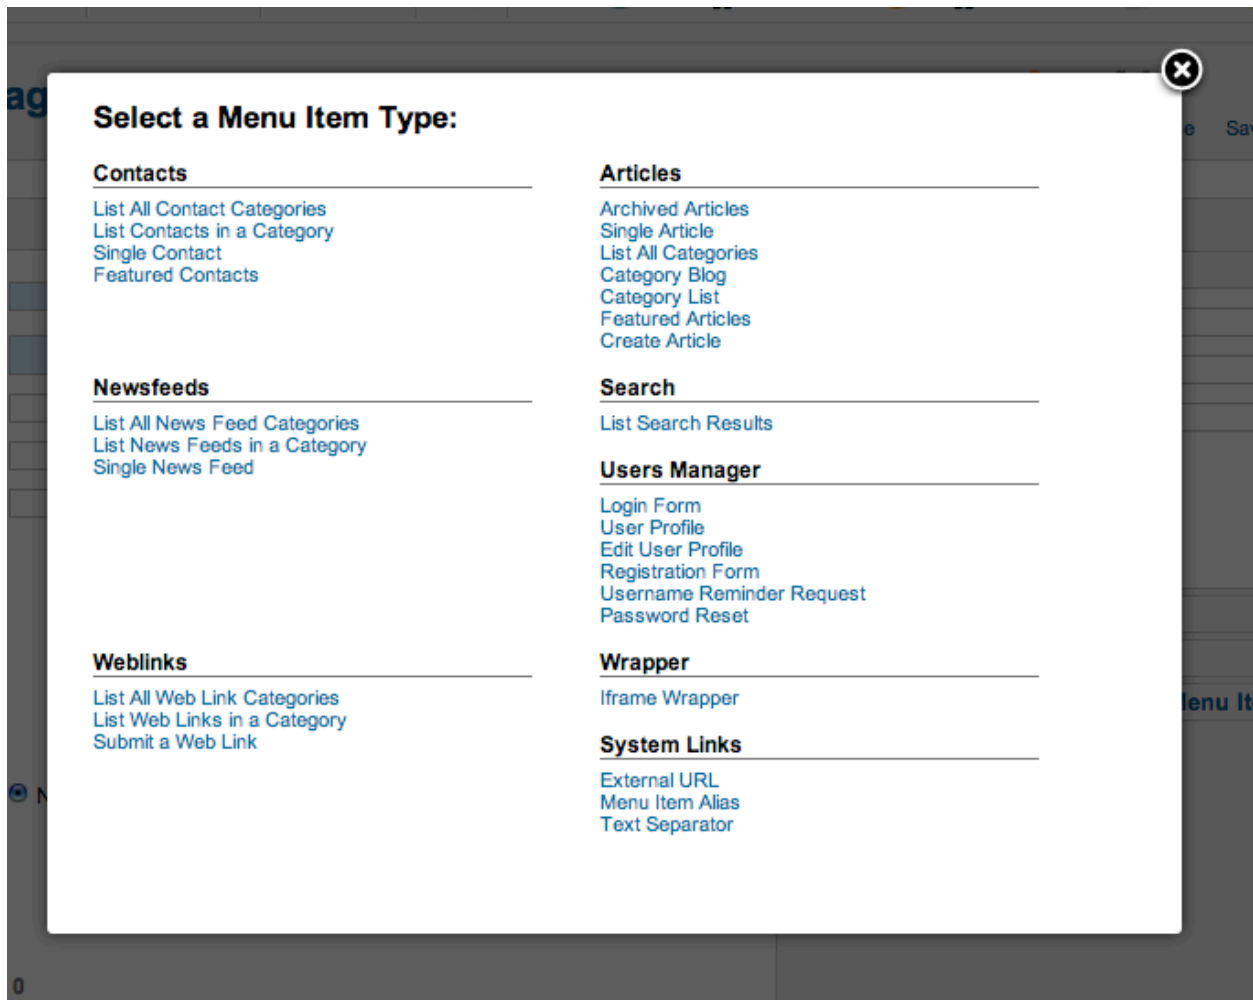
Select a Menu Item Type:

Contacts

List All Contact Categories
List Contacts in a Category
Single Contact
Featured Contacts

Newsfeeds

List All News Feed Categories
List News Feeds in a Category
Single News Feed

Weblinks

List All Web Link Categories
List Web Links in a Category
Submit a Web Link

Articles

Archived Articles
Single Article
List All Categories
Category Blog
Category List
Featured Articles
Create Article

Search

List Search Results

Users Manager

Login Form
User Profile
Edit User Profile
Registration Form
Username Reminder Request
Password Reset

Wrapper

Iframe Wrapper

System Links

External URL
Menu Item Alias
Text Separator